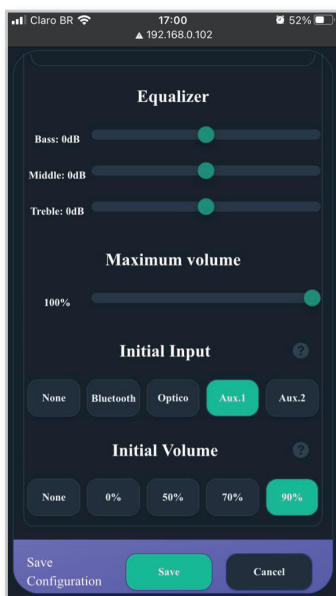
Claro BR 17:00 52%
192.168.0.102

Equalizer

Bass: 0dB

Middle: 0dB

Treble: 0dB

Maximum volume

100%

Initial Input

?

None Bluetooth Optico Aux.1 Aux.2

Initial Volume

?

None 0% 50% 70% 90%

Save Configuration

Save

Cancel